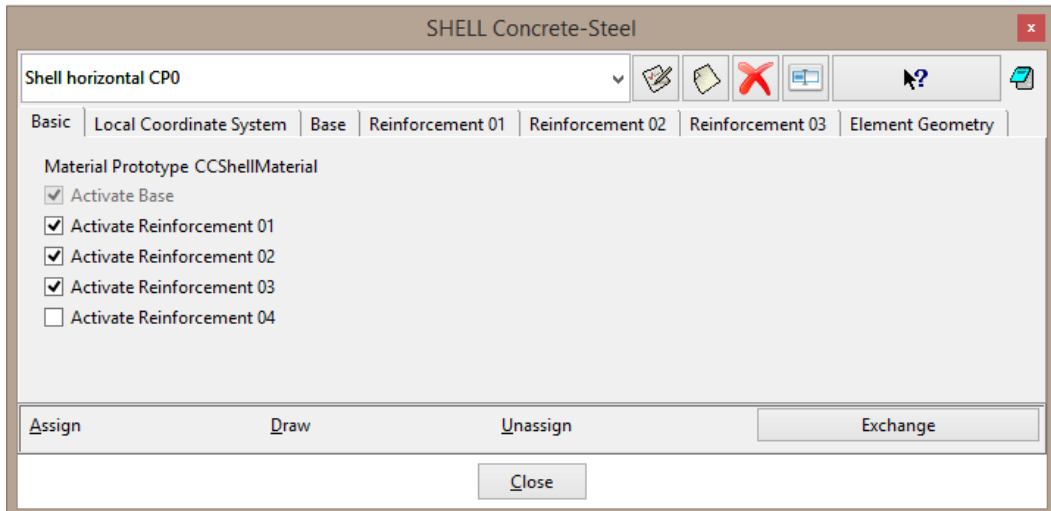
SHELL Concrete-Steel

Shell horizontal CP0

Basic | Local Coordinate System | Base | Reinforcement 01 | Reinforcement 02 | Reinforcement 03 | Element Geometry

Material Prototype CCShellMaterial

Activate Base

Activate Reinforcement 01

Activate Reinforcement 02

Activate Reinforcement 03

Activate Reinforcement 04

Assign Draw Unassign Exchange

Close